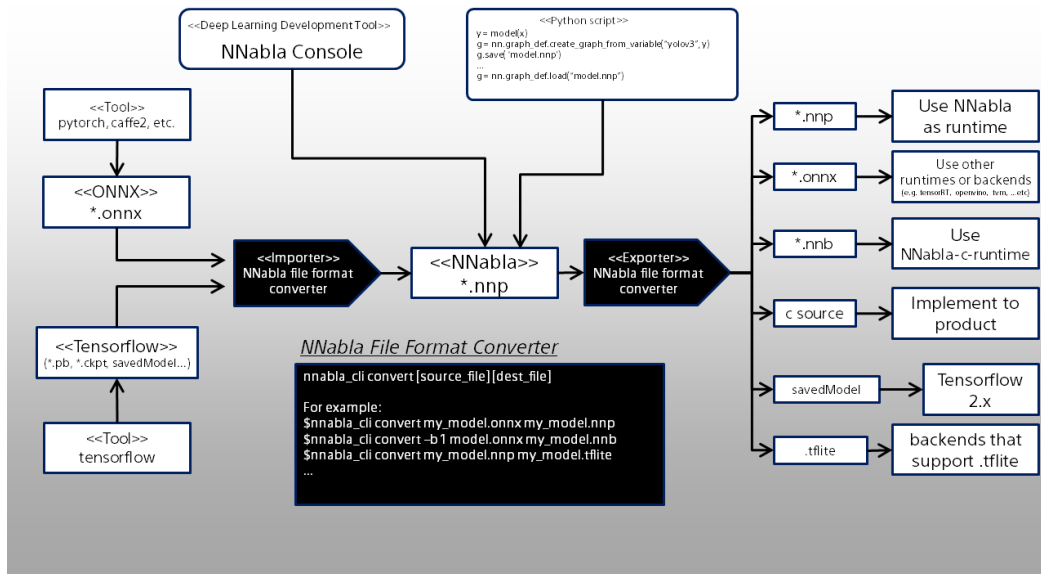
<<Deep Learning Development Tool>>
NNabla Console

<<Python script>>
y = model(x)
g = nn.graph_def.create_graph_from_variable("yolov3", y)
g.save("model.nnp")
...
g = nn.graph_def.load("model.nnp")

<<Tool>>
pytorch, caffe2, etc.

<<ONNX>>
*.onnx

<<Tensorflow>>
(*.pb, *.ckpt, savedModel...)

<<Tool>>
tensorflow

<<Importer>>
NNabla file format converter

<<NNabla>>
*.nnp

<<Exporter>>
NNabla file format converter

*.nnp
Use NNabla as runtime

*.onnx
Use other runtimes or backends
(e.g. tensorRT, openvino, tvm, ...etc)

*.nnb
Use NNabla-c-runtime

c source
Implement to product

savedModel
Tensorflow 2.x

.tflite
backends that support .tflite

NNabla File Format Converter

nnabla_cli convert [source_file] [dest_file]

For example:
$nnabla_cli convert my_model.onnx my_model.nnp
$nnabla_cli convert -b1 model.onnx my_model.nnb
$nnabla_cli convert my_model.nnp my_model.tflite
...